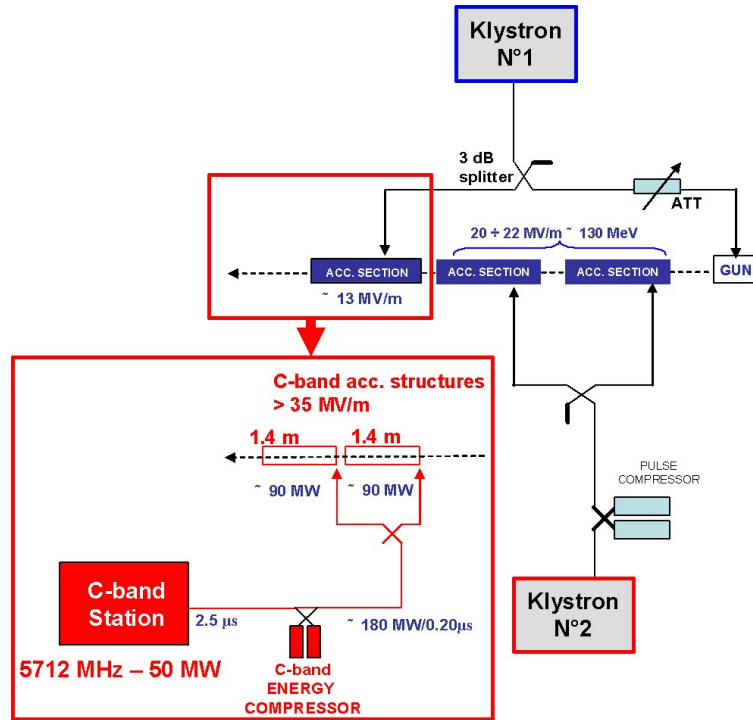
Klystron N°1

3 dB splitter

ATT

ACC. SECTION

~ 13 MV/m

20 ÷ 22 MV/m ~ 130 MeV

ACC. SECTION

ACC. SECTION

GUN

C-band acc. structures > 35 MV/m

1.4 m

1.4 m

~ 90 MW

~ 90 MW

PULSE COMPRESSOR

C-band Station

2.5 μs

~ 180 MW/0.20μs

5712 MHz – 50 MW

C-band ENERGY COMPRESSOR

Klystron N°2